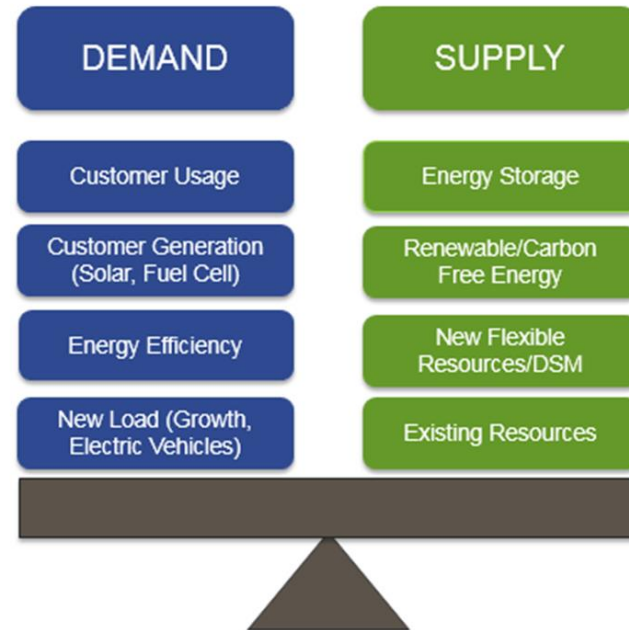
DEMAND

Customer Usage

Customer Generation (Solar, Fuel Cell)

Energy Efficiency

New Load (Growth, Electric Vehicles)

SUPPLY

Energy Storage

Renewable/Carbon Free Energy

New Flexible Resources/DSM

Existing Resources